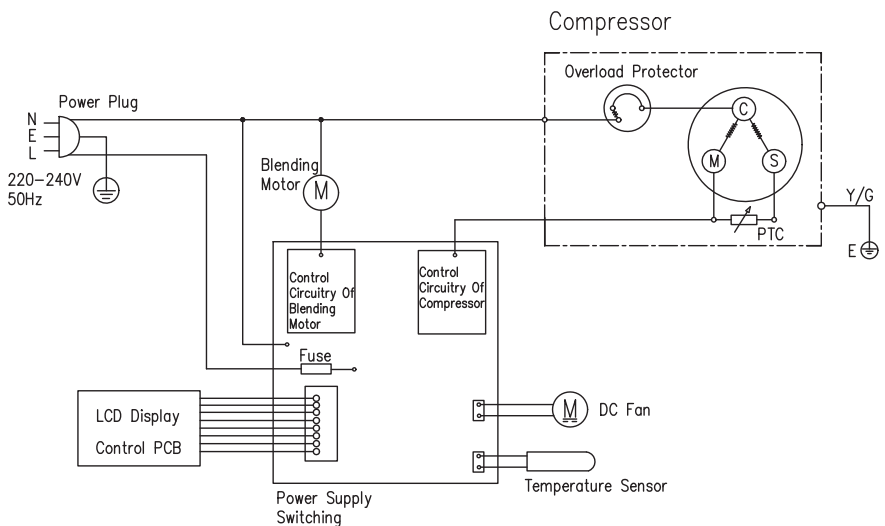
Compressor

Overload Protector

Power Plug

N
E
L

220–240V
50Hz

Blending Motor

M

C

M

S

Y/G

PTC

E

Control Circuitry Of Blending Motor

Control Circuitry Of Compressor

Fuse

LCD Display

Control PCB

M

DC Fan

Temperature Sensor

Power Supply Switching